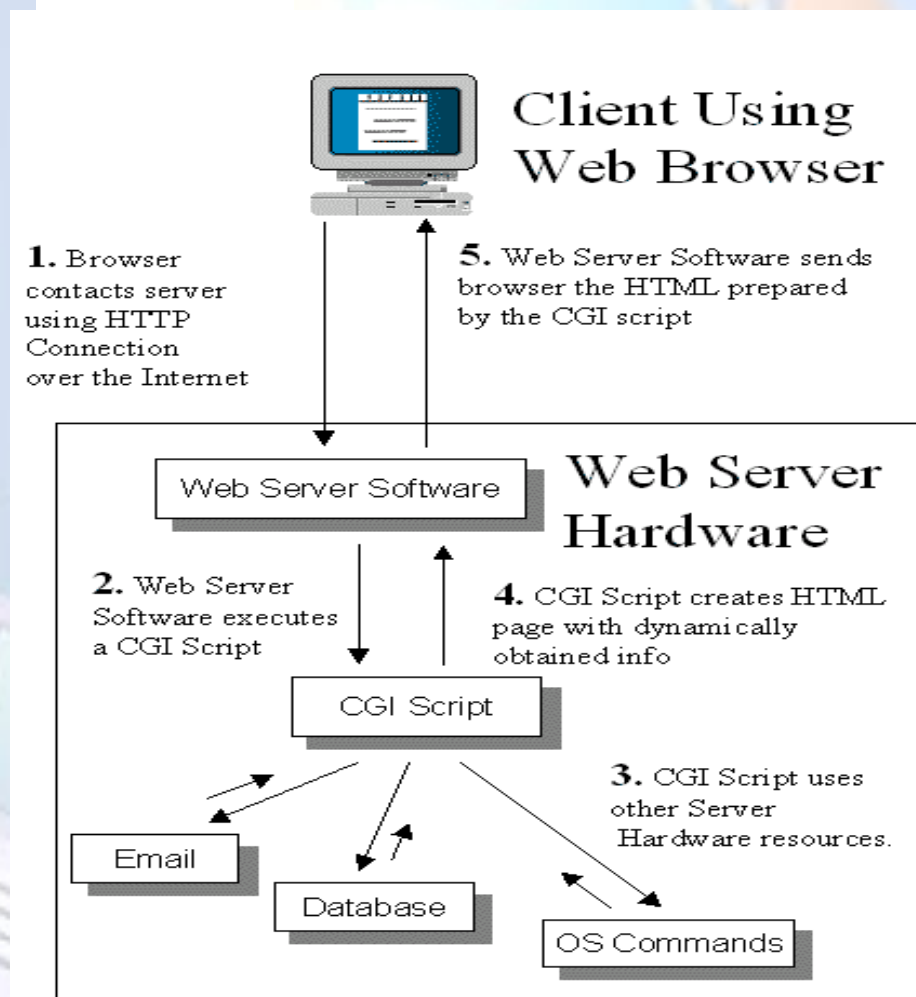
Client Using Web Browser

1. Browser contacts server using HTTP Connection over the Internet

5. Web Server Software sends browser the HTML prepared by the CGI script

Web Server Software

Web Server Hardware

2. Web Server Software executes a CGI Script

4. CGI Script creates HTML page with dynamically obtained info

CGI Script

3. CGI Script uses other Server Hardware resources.

Email

Database

OS Commands